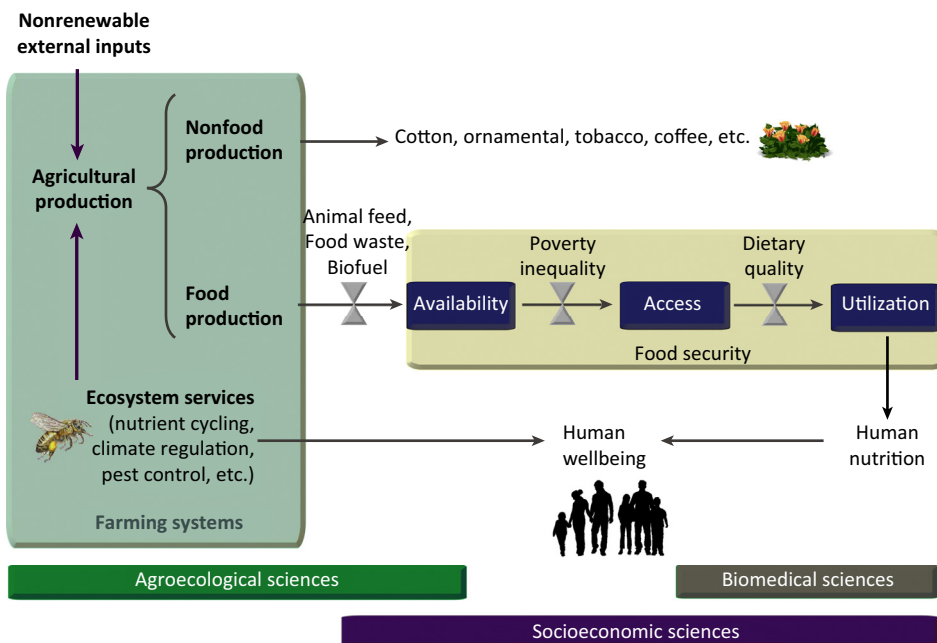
Nonrenewable external inputs

Agricultural production

Nonfood production

Cotton, ornamental, tobacco, coffee, etc.

Animal feed, Food waste, Biofuel

Food production

Availability

Poverty inequality

Access

Dietary quality

Utilization

Food security

Ecosystem services (nutrient cycling, climate regulation, pest control, etc.)

Human wellbeing

Human nutrition

Farming systems

Agroecological sciences

Biomedical sciences

Socioeconomic sciences